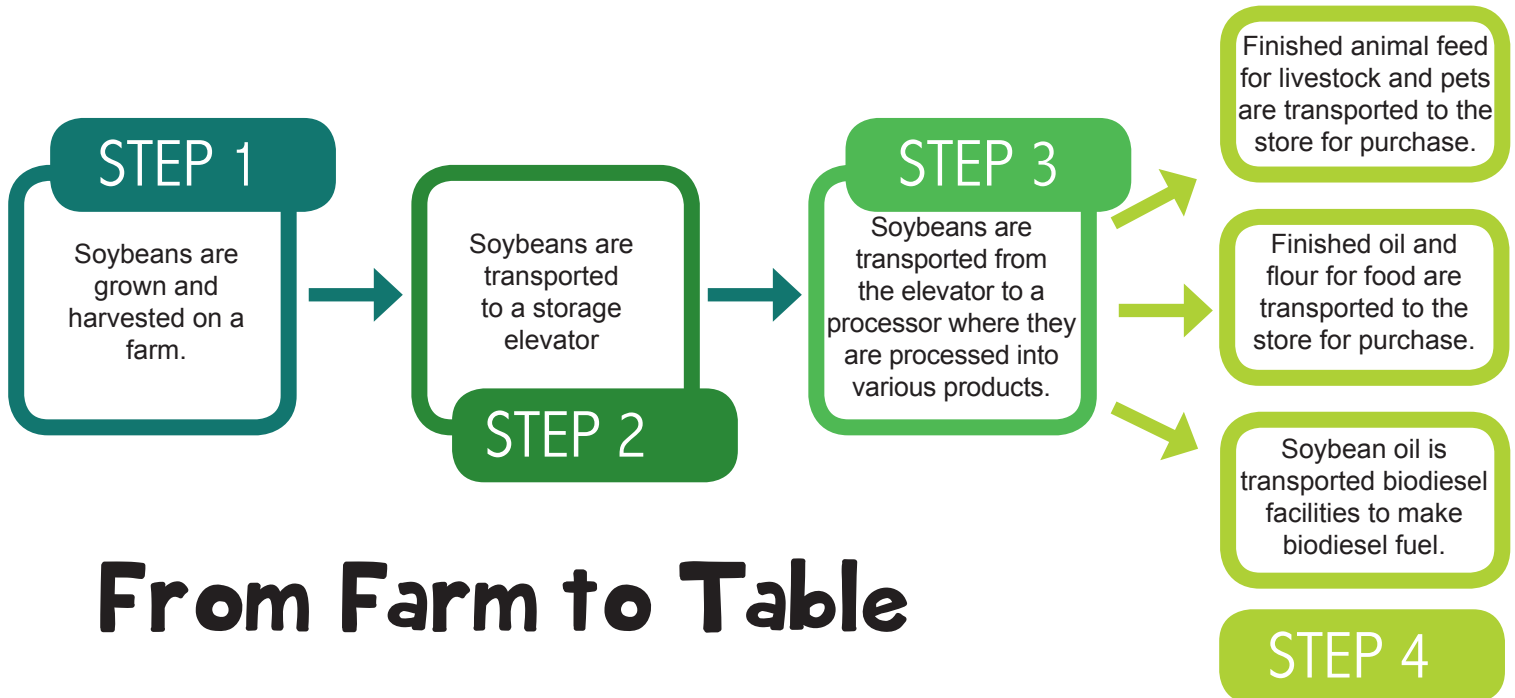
STEP 1

Soybeans are grown and harvested on a farm.

Soybeans are transported to a storage elevator

STEP 2

STEP 3

Soybeans are transported from the elevator to a processor where they are processed into various products.

Finished animal feed for livestock and pets are transported to the store for purchase.

Finished oil and flour for food are transported to the store for purchase.

Soybean oil is transported biodiesel facilities to make biodiesel fuel.

STEP 4

From Farm to Table